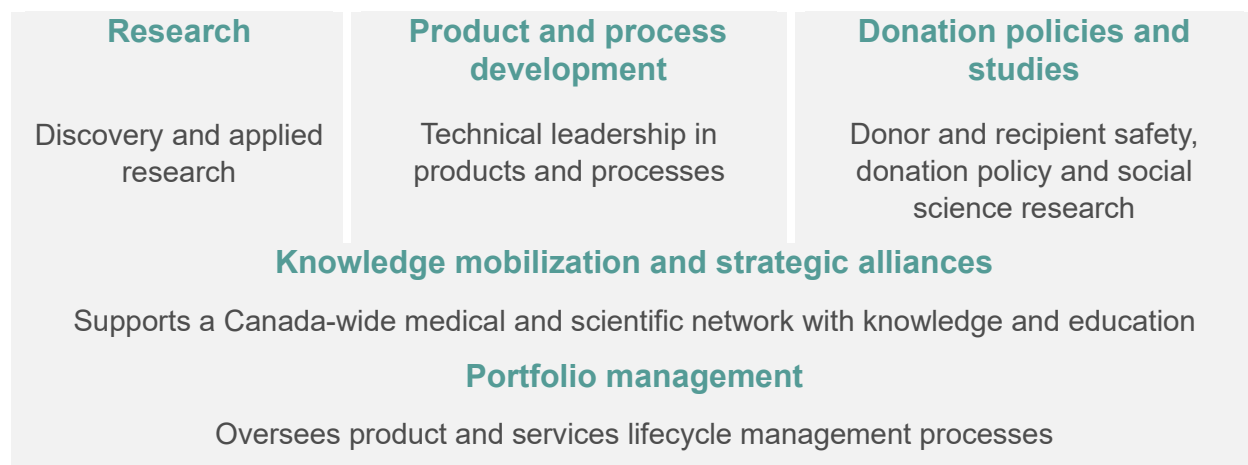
Research

Discovery and applied research

Product and process development

Technical leadership in products and processes

Donation policies and studies

Donor and recipient safety, donation policy and social science research

Knowledge mobilization and strategic alliances

Supports a Canada-wide medical and scientific network with knowledge and education

Portfolio management

Oversees product and services lifecycle management processes